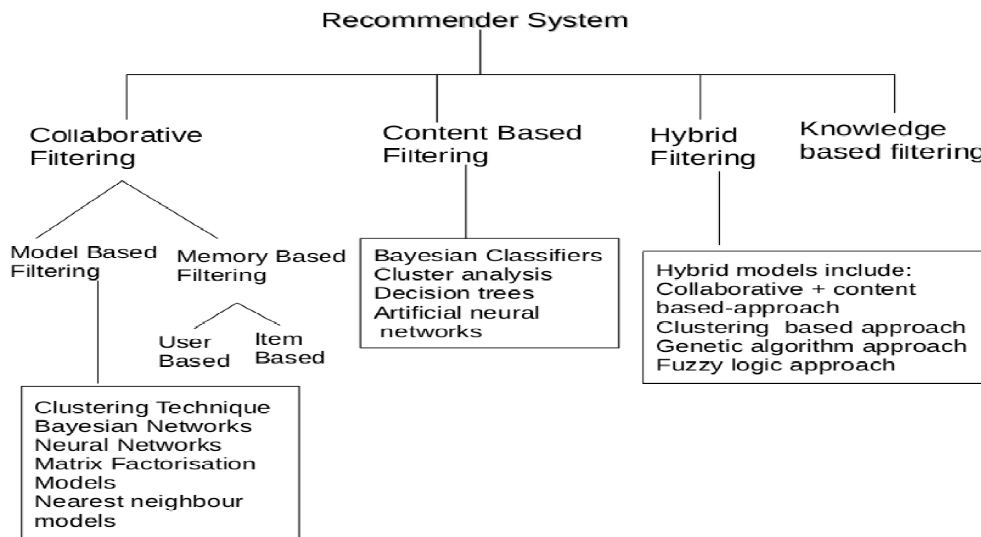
Recommender System

Collaborative Filtering

Content Based Filtering

Hybrid Filtering

Knowledge based filtering

Model Based Filtering

Memory Based Filtering

User Based

Item Based

Clustering Technique
Bayesian Networks
Neural Networks
Matrix Factorisation Models
Nearest neighbour models

Bayesian Classifiers
Cluster analysis
Decision trees
Artificial neural networks

Hybrid models include:
Collaborative + content based-approach
Clustering based approach
Genetic algorithm approach
Fuzzy logic approach